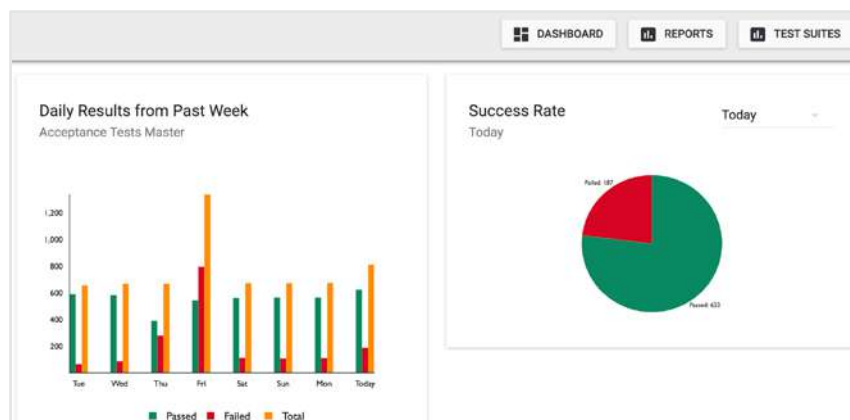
DASHBOARD REPORTS TEST SUITES

Daily Results from Past Week
Acceptance Tests Master

1,200
1,000
800
600
400
200

Tue Wed Thu Fri Sat Sun Mon Today

Passed Failed Total

Success Rate
Today

Today

Failed: 187

Passed: 633